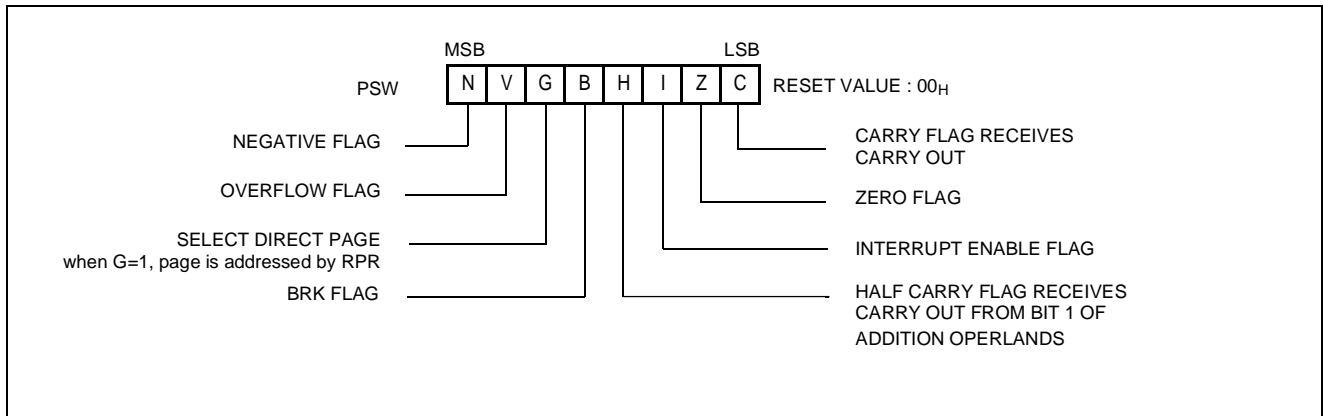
MSB

LSB

PSW

| N | V | G | B | H | I | Z | C |
|---|---|---|---|---|---|---|---|

RESET VALUE : $00_H$

NEGATIVE FLAG

OVERFLOW FLAG

SELECT DIRECT PAGE
when G=1, page is addressed by RPR

BRK FLAG

CARRY FLAG RECEIVES CARRY OUT

ZERO FLAG

INTERRUPT ENABLE FLAG

HALF CARRY FLAG RECEIVES CARRY OUT FROM BIT 1 OF ADDITION OPERLANDS